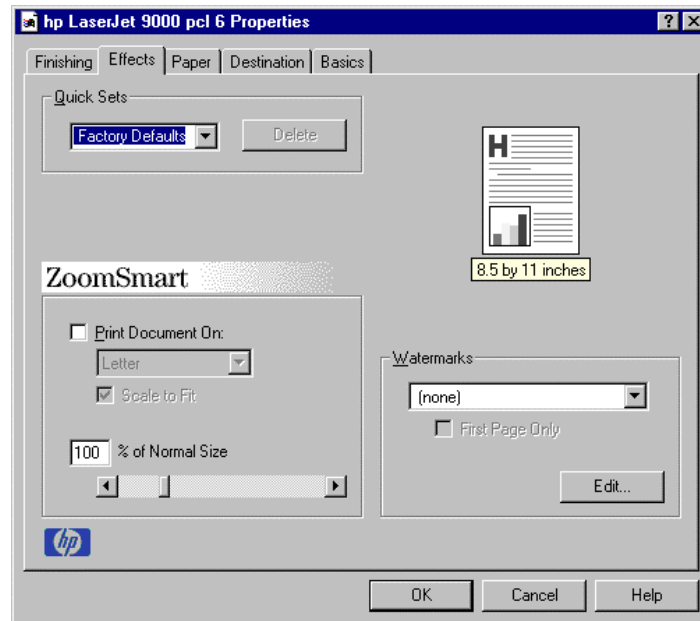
hp LaserJet 9000 pcl 6 Properties

? X

Finishing | Effects | Paper | Destination | Basics

Quick Sets

Factory Defaults

Delete

H

8.5 by 11 inches

ZoomSmart

Print Document On:

Letter

Scale to Fit

100 % of Normal Size

Watermarks

(none)

First Page Only

Edit...

hp

OK

Cancel

Help